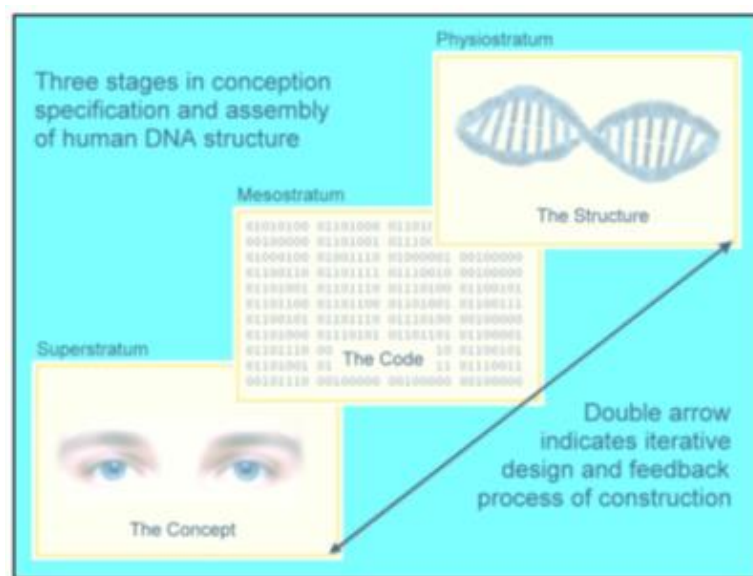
Three stages in conception specification and assembly of human DNA structure

Physiostratum

The Structure

Mesostratum

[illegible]

The Code

Superstratum

The Concept

Double arrow indicates iterative design and feedback process of construction